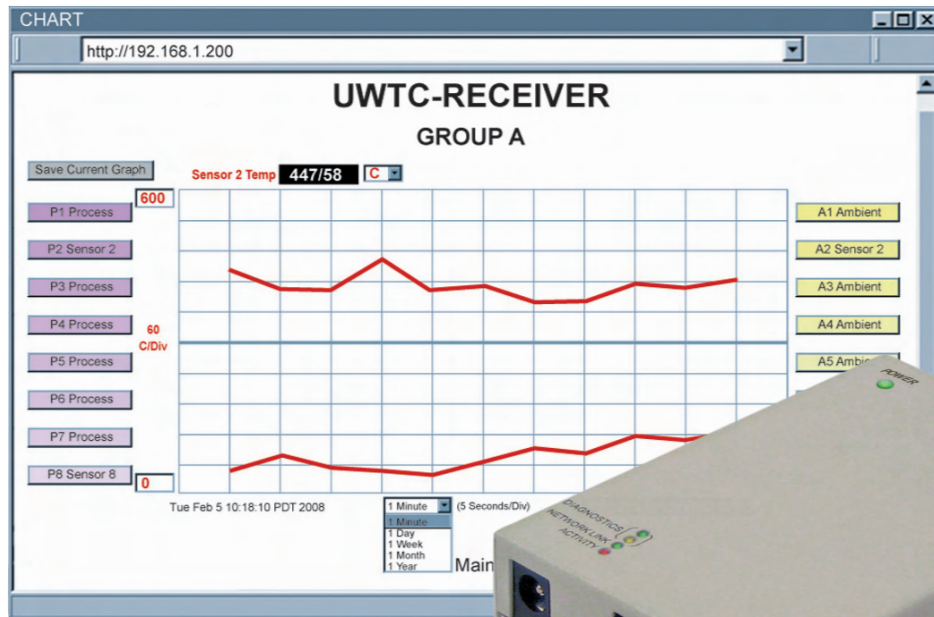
CHART

http://192.168.1.200

UWTC-RECEIVER

GROUP A

Save Current Graph

Sensor 2 Temp 447/58 C

600

P1 Process

P2 Sensor 2

P3 Process

P4 Process

60 C/Div

P5 Process

P6 Process

P7 Process

P8 Sensor 8

0

A1 Ambient

A2 Sensor 2

A3 Ambient

A4 Ambient

A5 Ambi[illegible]

Tue Feb 5 10:18:10 PDT 2008

1 Minute

(5 Seconds/Div)

1 Minute
1 Day
1 Week
1 Month
1 Year

Main

POWER

DIAGNOSTICS
NETWORK LINK
ACTIVITY